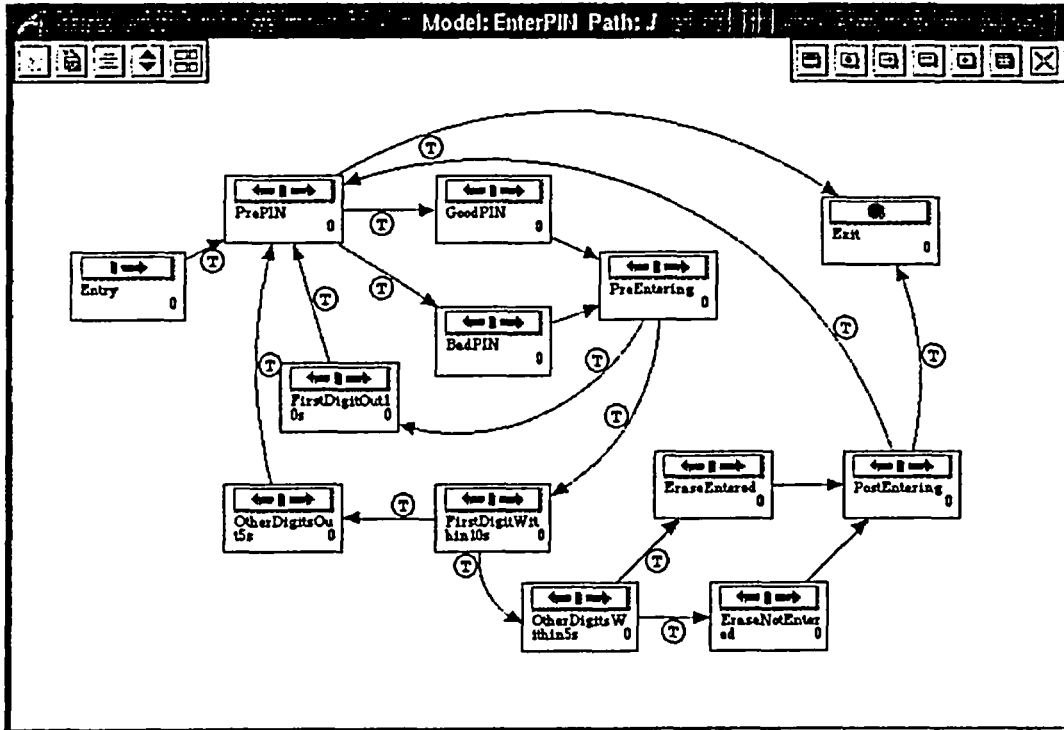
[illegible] Model: EnterPIN Path: / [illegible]

T

PrePIN 0

T

GoodPIN 0

T

Entry 0

T

T

PreEntering 0

Exit 0

BadPIN 0

T

T

T

FirstDigitOut10s 0

T

T

EraseEntered 0

PostEntering 0

OtherDigitsOut5s 0

T

FirstDigitWithin10s 0

T

T

OtherDigitsWithin5s 0

T

EraseNotEntered 0